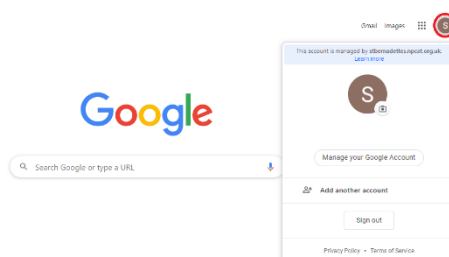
Gmail Images

S

This account is managed by stbernadettes.npsst.org.uk. Learn more

S

Manage your Google Account

Add another account

Sign out

Privacy Policy • Terms of Service

Google

Search Google or type a URL